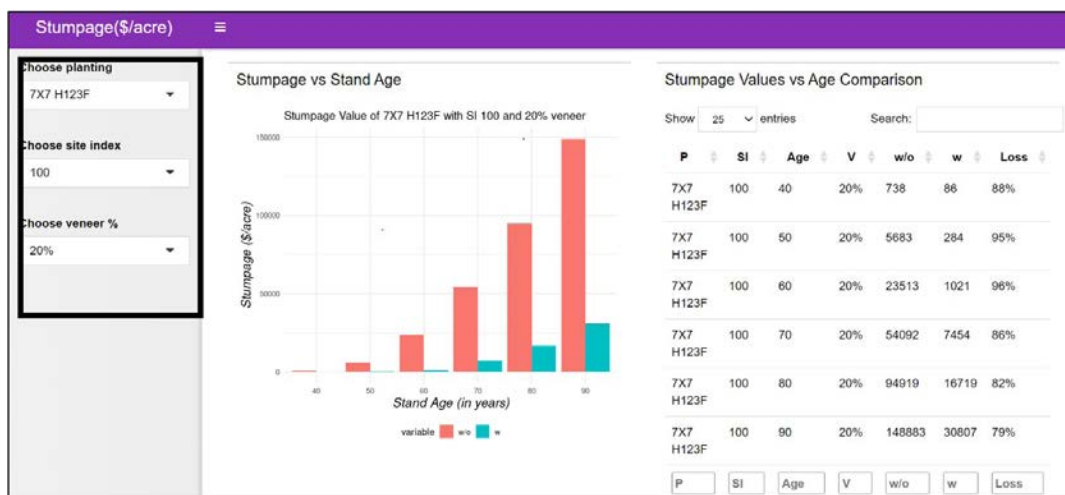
Stumpage($/acre) ≡

Choose planting
7X7 H123F

Choose site index
100

Choose veneer %
20%

Stumpage vs Stand Age

Stumpage Value of 7X7 H123F with SI 100 and 20% veneer

Stumpage ($/acre)

150000
100000
50000
0

40 50 60 70 80 90

Stand Age (in years)

variable w/o w

Stumpage Values vs Age Comparison

Show 25 entries Search:

| P | SI | Age | V | w/o | w | Loss |
|---|---|---|---|---|---|---|
| 7X7 H123F | 100 | 40 | 20% | 738 | 86 | 88% |
| 7X7 H123F | 100 | 50 | 20% | 5683 | 284 | 95% |
| 7X7 H123F | 100 | 60 | 20% | 23513 | 1021 | 96% |
| 7X7 H123F | 100 | 70 | 20% | 54092 | 7454 | 86% |
| 7X7 H123F | 100 | 80 | 20% | 94919 | 16719 | 82% |
| 7X7 H123F | 100 | 90 | 20% | 148883 | 30807 | 79% |
| P | SI | Age | V | w/o | w | Loss |